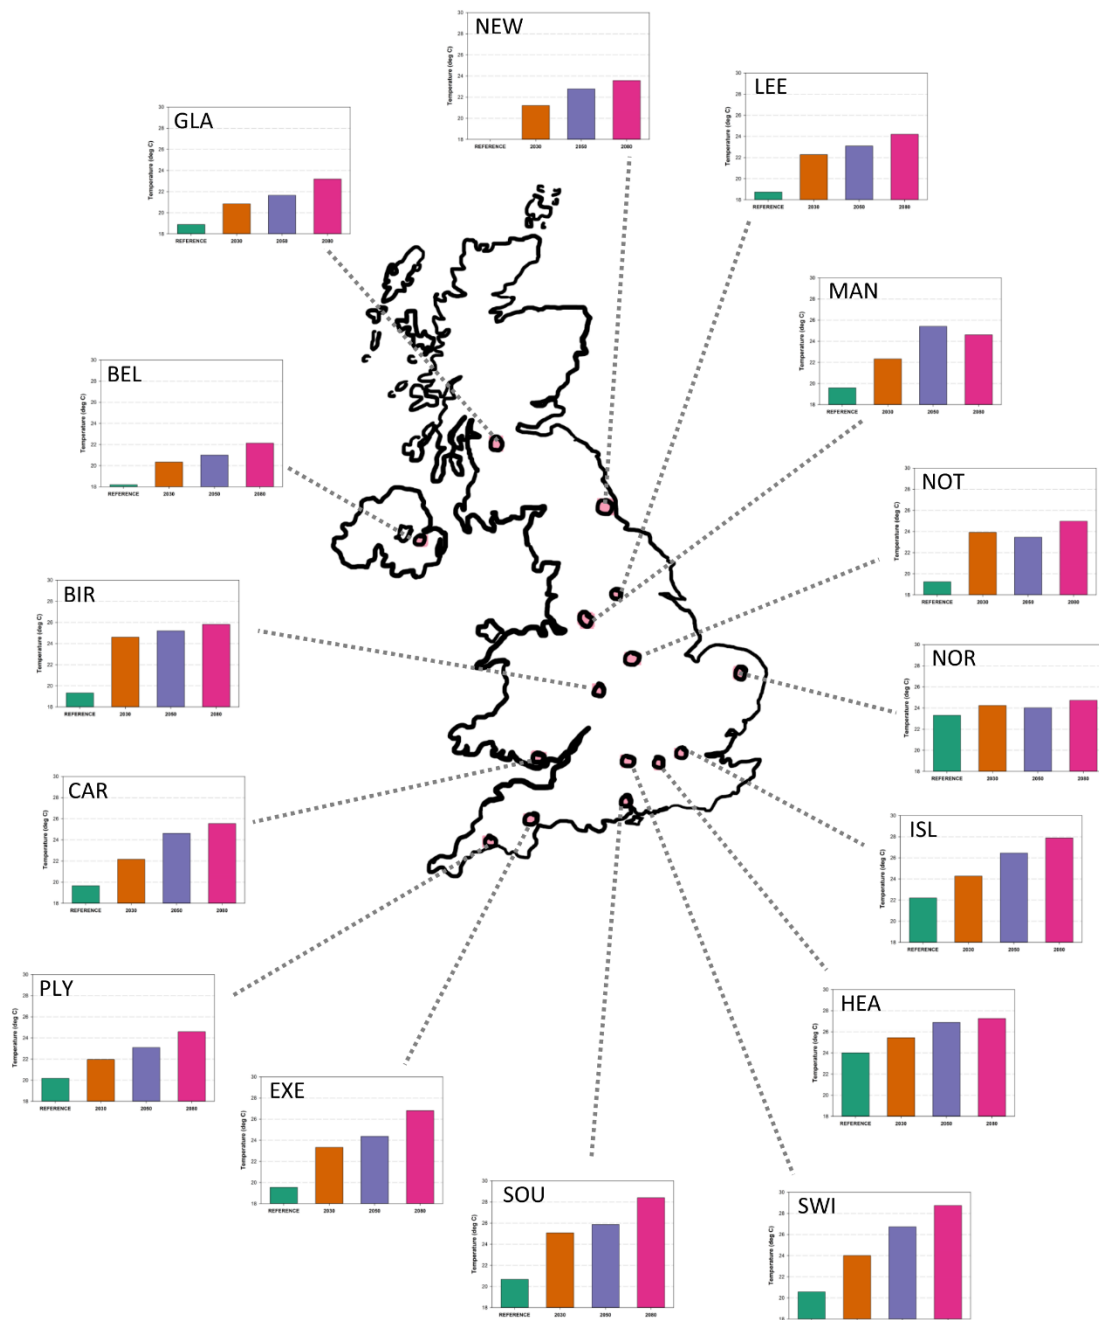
NEW
30 28 26 24 22 20 18
Temperature (deg C)
REFERENCE 2030 2050 2080

LEE
30 28 26 24 22 20 18
Temperature (deg C)
REFERENCE 2030 2050 2080

GLA
30 28 26 24 22 20 18
Temperature (deg C)
REFERENCE 2030 2050 2080

MAN
30 28 26 24 22 20 18
Temperature (deg C)
REFERENCE 2030 2050 2080

BEL
30 28 26 24 22 20 18
Temperature (deg C)
REFERENCE 2030 2050 2080

NOT
30 28 26 24 22 20 18
Temperature (deg C)
REFERENCE 2030 2050 2080

BIR
30 28 26 24 22 20 18
Temperature (deg C)
REFERENCE 2030 2050 2080

NOR
30 28 26 24 22 20 18
Temperature (deg C)
REFERENCE 2030 2050 2080

CAR
30 28 26 24 22 20 18
Temperature (deg C)
REFERENCE 2030 2050 2080

ISL
30 28 26 24 22 20 18
Temperature (deg C)
REFERENCE 2030 2050 2080

PLY
30 28 26 24 22 20 18
Temperature (deg C)
REFERENCE 2030 2050 2080

HEA
30 28 26 24 22 20 18
Temperature (deg C)
REFERENCE 2030 2050 2080

EXE
30 28 26 24 22 20 18
Temperature (deg C)
REFERENCE 2030 2050 2080

SOU
30 28 26 24 22 20 18
Temperature (deg C)
REFERENCE 2030 2050 2080

SWI
30 28 26 24 22 20 18
Temperature (deg C)